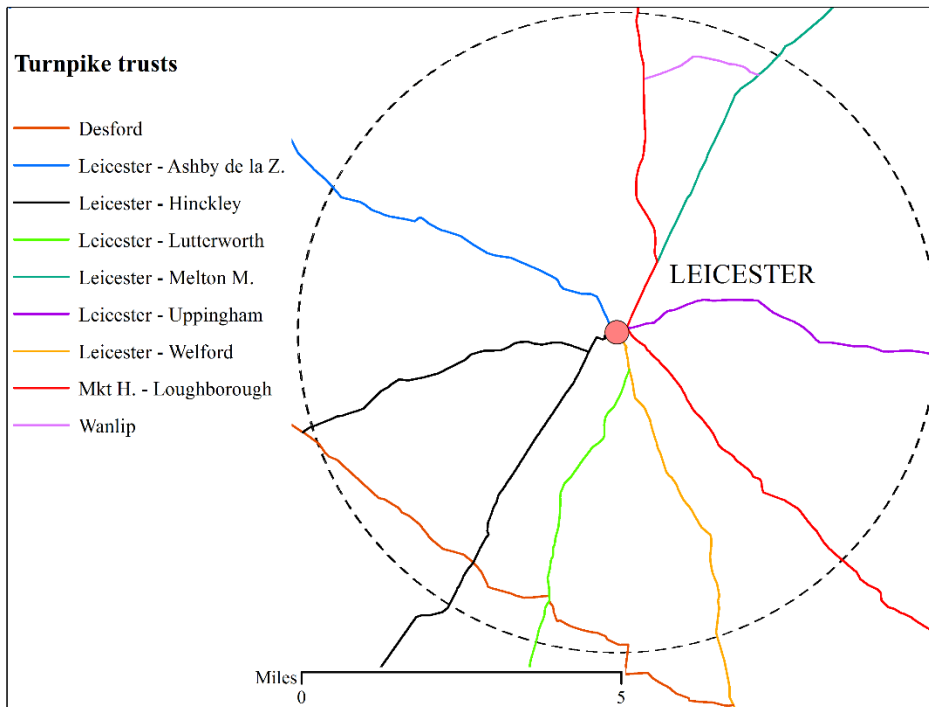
Turnpike trusts

Desford
Leicester - Ashby de la Z.
Leicester - Hinckley
Leicester - Lutterworth
Leicester - Melton M.
Leicester - Uppingham
Leicester - Welford
Mkt H. - Loughborough
Wanlip

LEICESTER

Miles
0
5